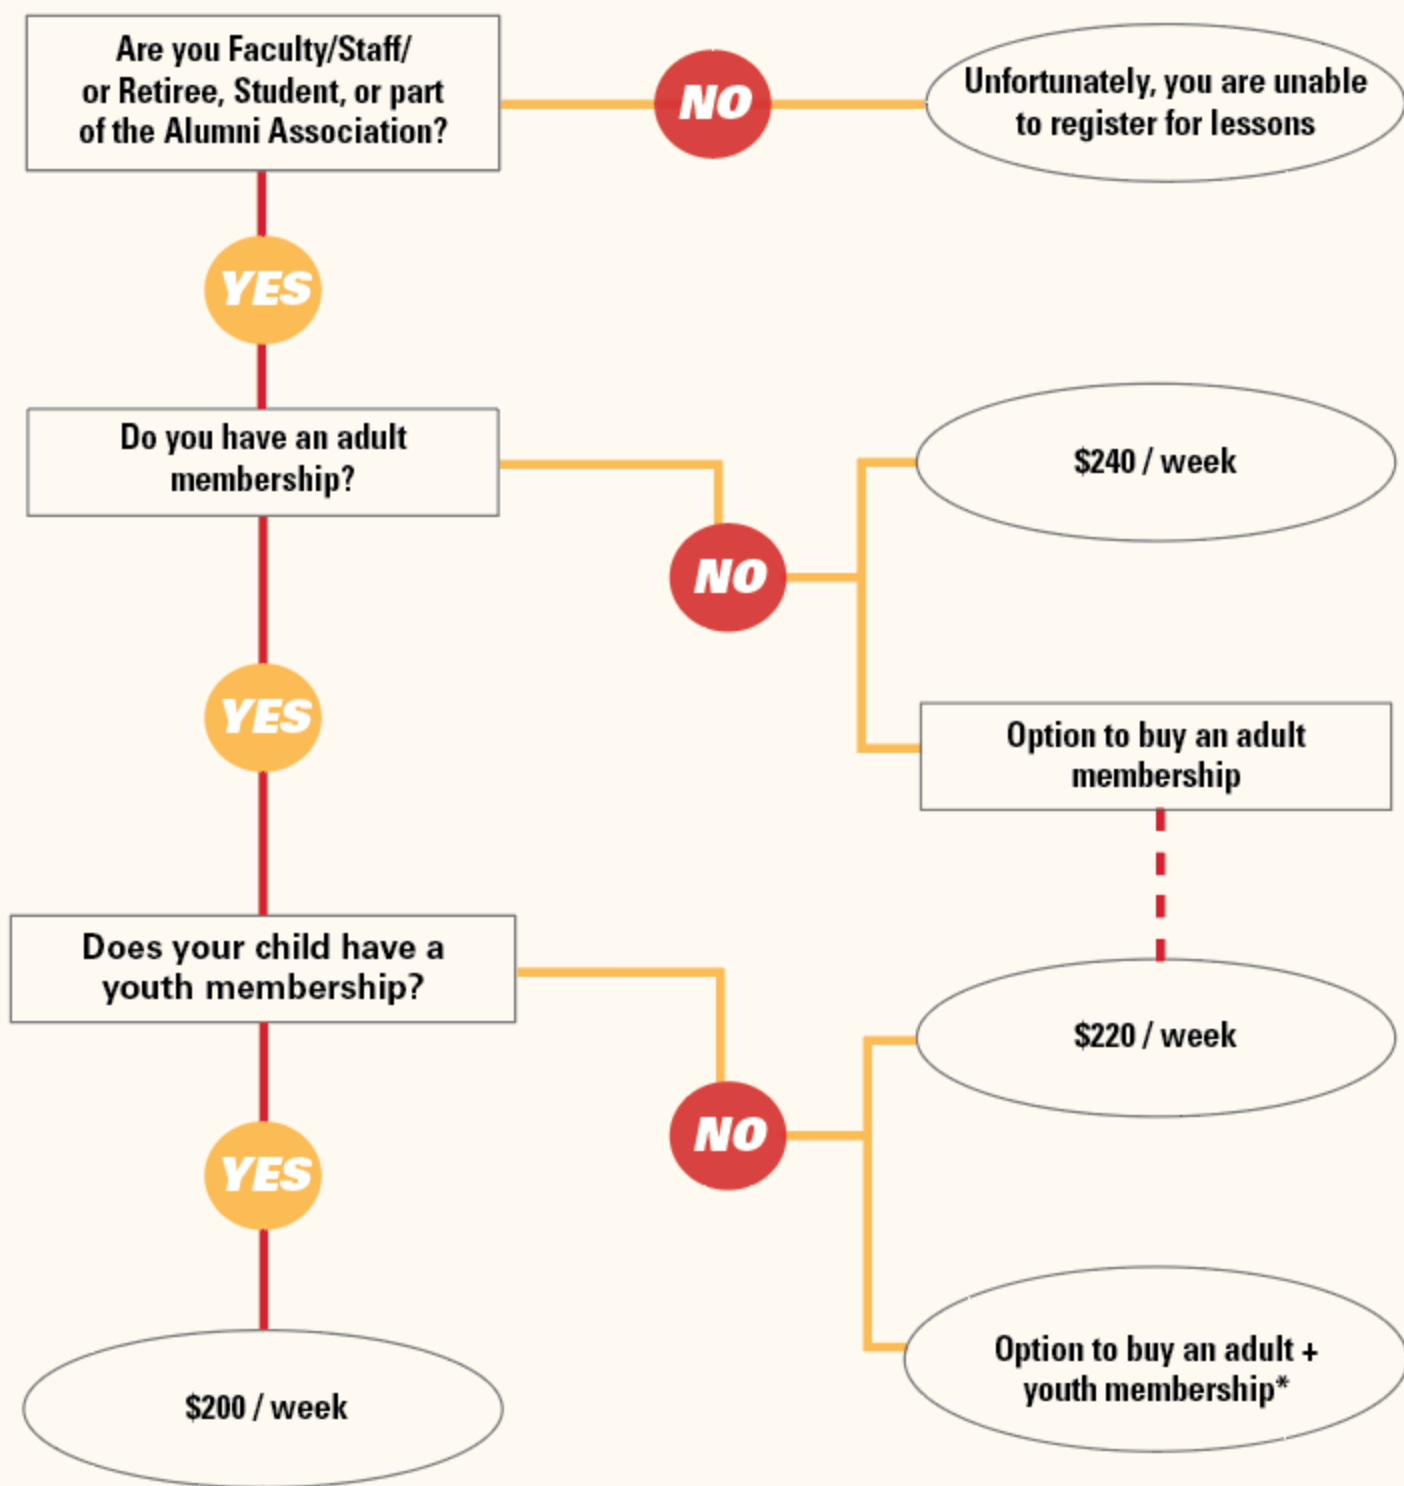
Are you Faculty/Staff/ or Retiree, Student, or part of the Alumni Association?

NO

Unfortunately, you are unable to register for lessons

YES

Do you have an adult membership?

NO

$240 / week

Option to buy an adult membership

YES

Does your child have a youth membership?

NO

$220 / week

YES

Option to buy an adult + youth membership*

$200 / week